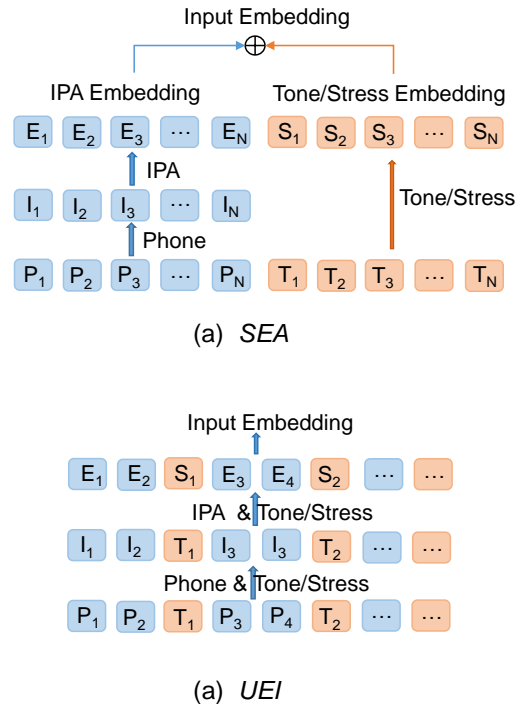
Input Embedding

$\oplus$

IPA Embedding

Tone/Stress Embedding

$E_1$ $E_2$ $E_3$ ⋯ $E_N$

$S_1$ $S_2$ $S_3$ ⋯ $S_N$

IPA

Tone/Stress

$I_1$ $I_2$ $I_3$ ⋯ $I_N$

Phone

$P_1$ $P_2$ $P_3$ ⋯ $P_N$

$T_1$ $T_2$ $T_3$ ⋯ $T_N$

(a) SEA

Input Embedding

$E_1$ $E_2$ $S_1$ $E_3$ $E_4$ $S_2$ ⋯ ⋯

IPA & Tone/Stress

$I_1$ $I_2$ $T_1$ $I_3$ $I_3$ $T_2$ ⋯ ⋯

Phone & Tone/Stress

$P_1$ $P_2$ $T_1$ $P_3$ $P_4$ $T_2$ ⋯ ⋯

(a) UEI